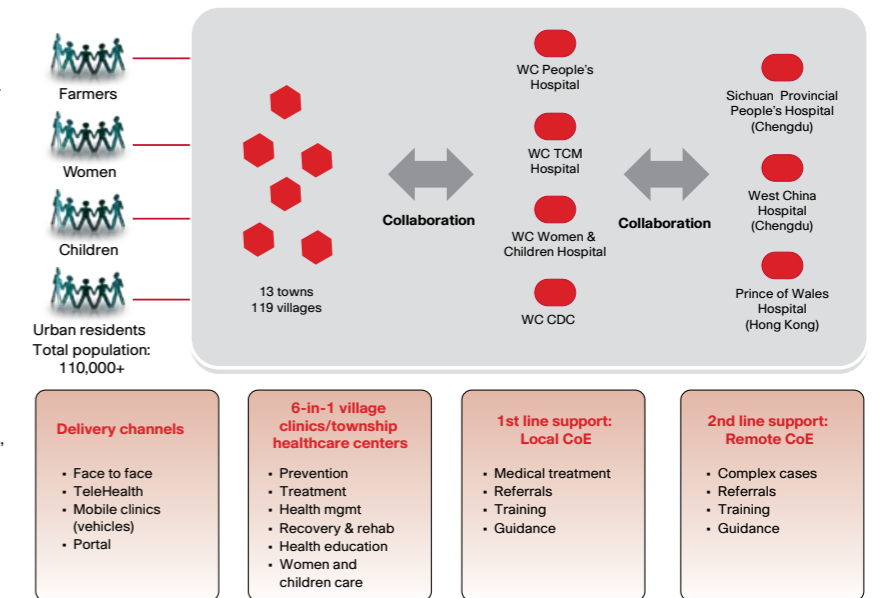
Farmers

Women

Children

Urban residents
Total population: 110,000+

13 towns
119 villages

Collaboration

WC People's Hospital

WC TCM Hospital

WC Women & Children Hospital

WC CDC

Collaboration

Sichuan Provincial People's Hospital (Chengdu)

West China Hospital (Chengdu)

Prince of Wales Hospital (Hong Kong)

Delivery channels
- Face to face
- TeleHealth
- Mobile clinics (vehicles)
- Portal

6-in-1 village clinics/township healthcare centers
- Prevention
- Treatment
- Health mgmt
- Recovery & rehab
- Health education
- Women and children care

1st line support: Local CoE
- Medical treatment
- Referrals
- Training
- Guidance

2nd line support: Remote CoE
- Complex cases
- Referrals
- Training
- Guidance